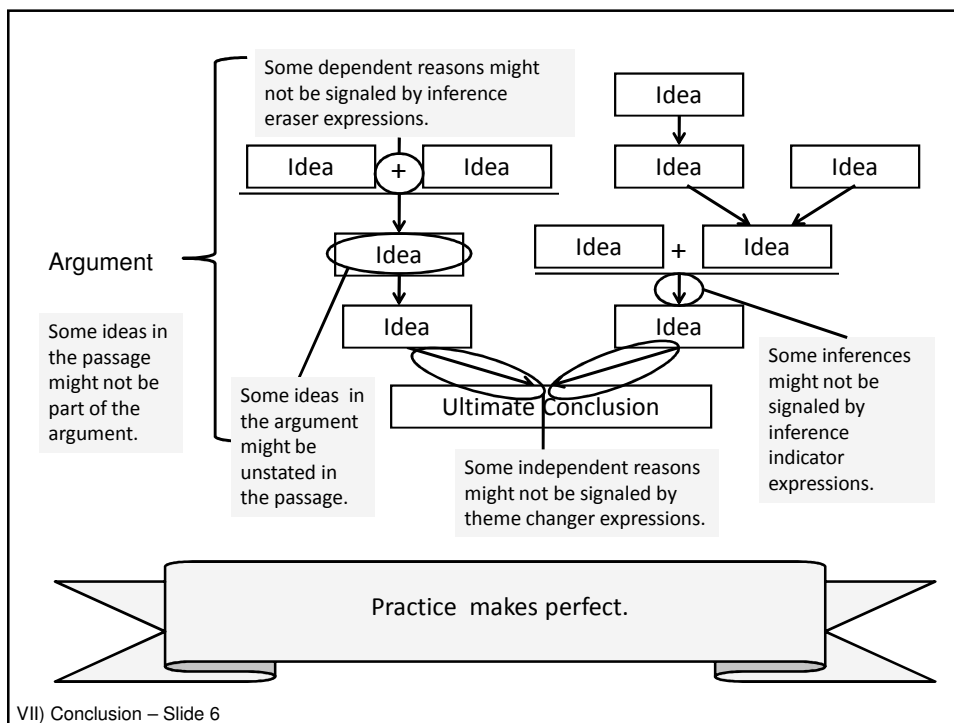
Some dependent reasons might not be signaled by inference eraser expressions.

Idea

Idea + Idea

Idea

Idea

Argument

Idea

Idea + Idea

Idea

Some ideas in the passage might not be part of the argument.

Idea

Idea

Some inferences might not be signaled by inference indicator expressions.

Some ideas in the argument might be unstated in the passage.

Ultimate Conclusion

Some independent reasons might not be signaled by theme changer expressions.

Practice makes perfect.

VII) Conclusion – Slide 6